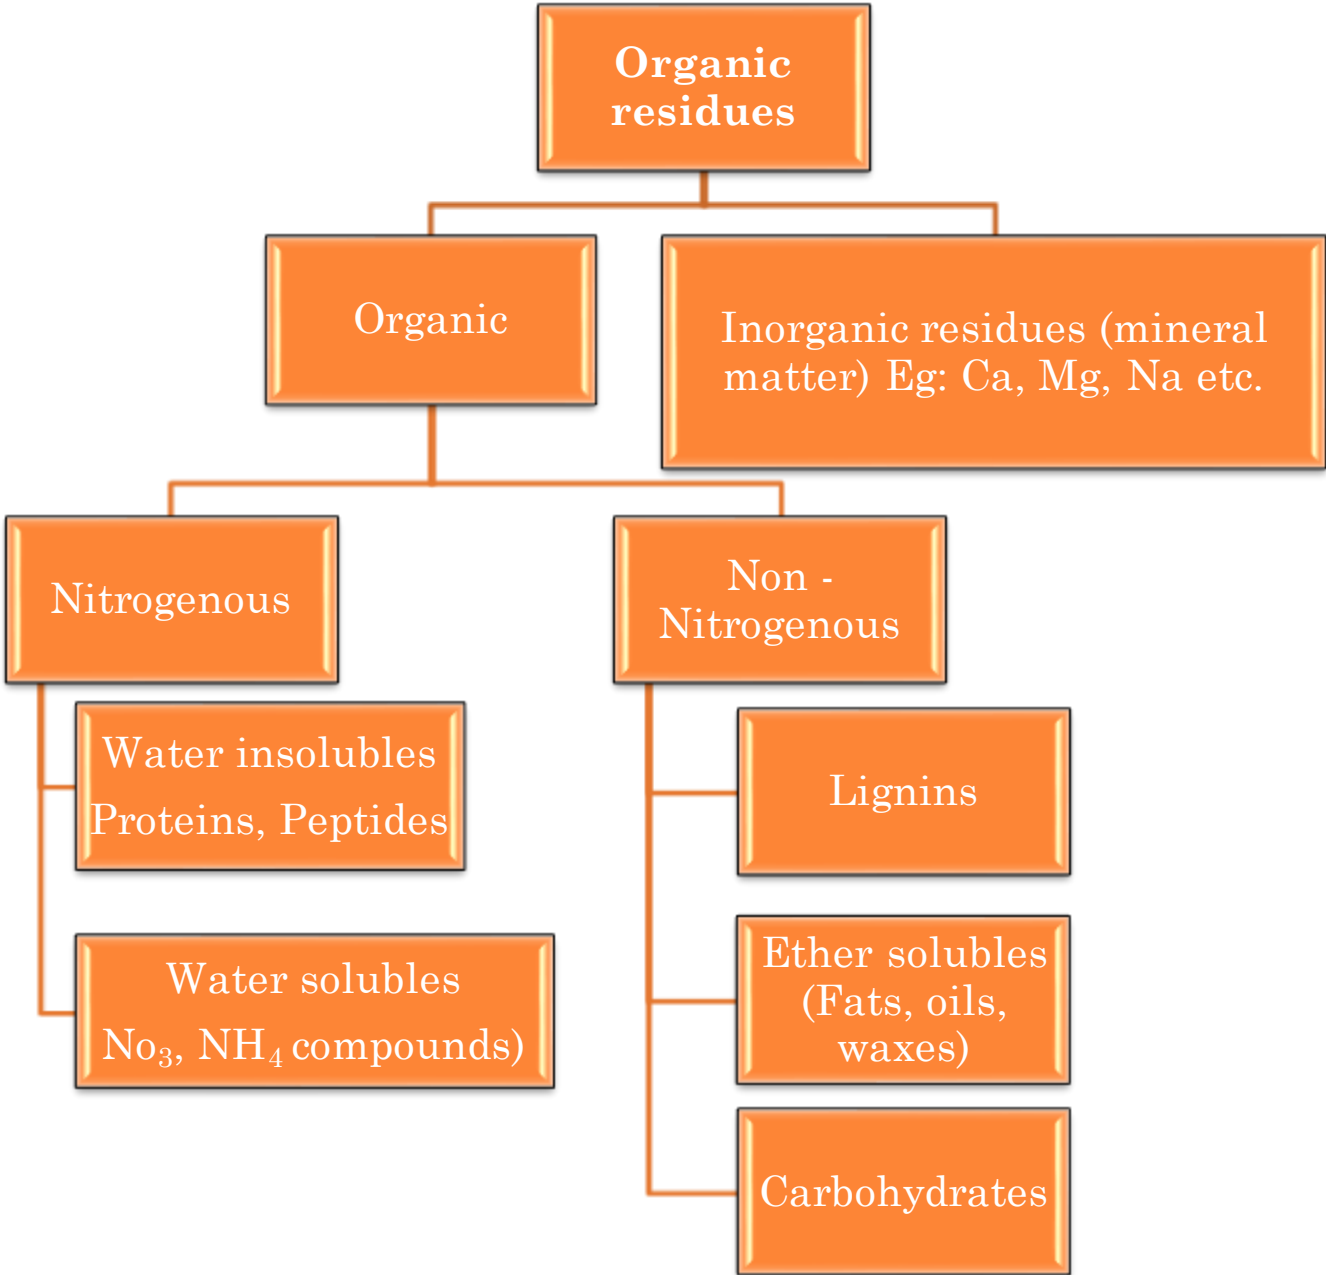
Organic residues

Organic

Inorganic residues (mineral matter) Eg: Ca, Mg, Na etc.

Nitrogenous

Non - Nitrogenous

Water insolubles Proteins, Peptides

Water solubles $No_3$, $NH_4$ compounds)

Lignins

Ether solubles (Fats, oils, waxes)

Carbohydrates